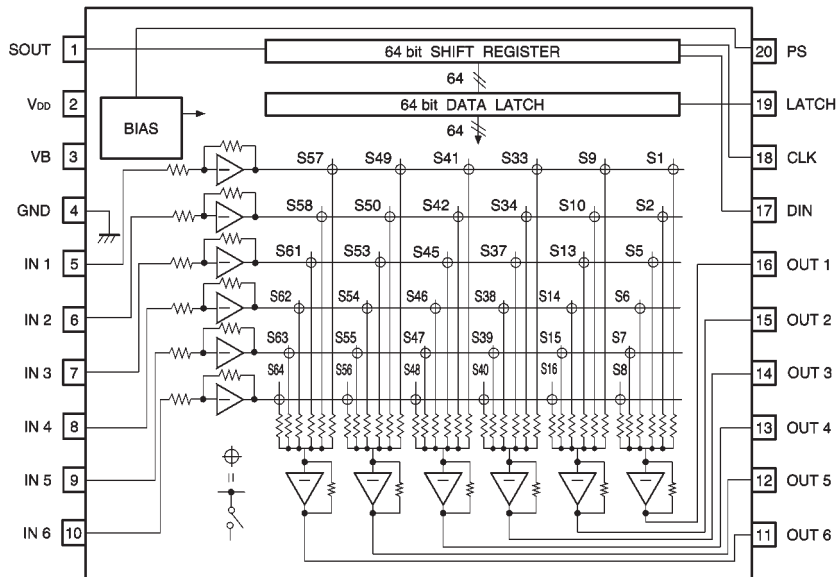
SOUT 1
VDD 2
VB 3
GND 4
IN 1 5
IN 2 6
IN 3 7
IN 4 8
IN 5 9
IN 6 10

64 bit SHIFT REGISTER
64
64 bit DATA LATCH
64
BIAS

S57 S49 S41 S33 S9 S1
S58 S50 S42 S34 S10 S2
S61 S53 S45 S37 S13 S5
S62 S54 S46 S38 S14 S6
S63 S55 S47 S39 S15 S7
S64 S56 S48 S40 S16 S8

=

20 PS
19 LATCH
18 CLK
17 DIN
16 OUT 1
15 OUT 2
14 OUT 3
13 OUT 4
12 OUT 5
11 OUT 6